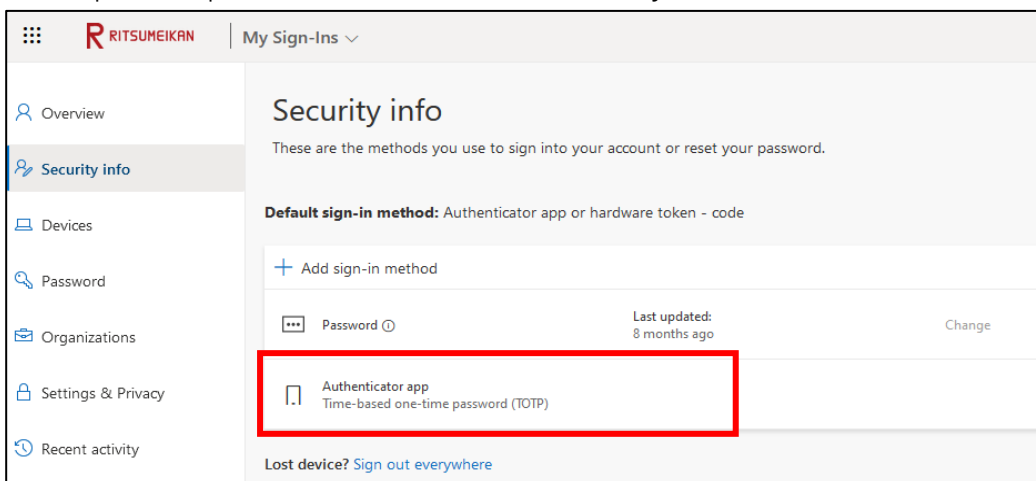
RITSUMEIKAN | My Sign-Ins

Overview
Security info
Devices
Password
Organizations
Settings & Privacy
Recent activity

Security info

These are the methods you use to sign into your account or reset your password.

Default sign-in method: Authenticator app or hardware token - code

+ Add sign-in method

| Password ⓘ | Last updated: 8 months ago | Change |
|---|---|---|
| Authenticator app Time-based one-time password (TOTP) | | |

Lost device? Sign out everywhere